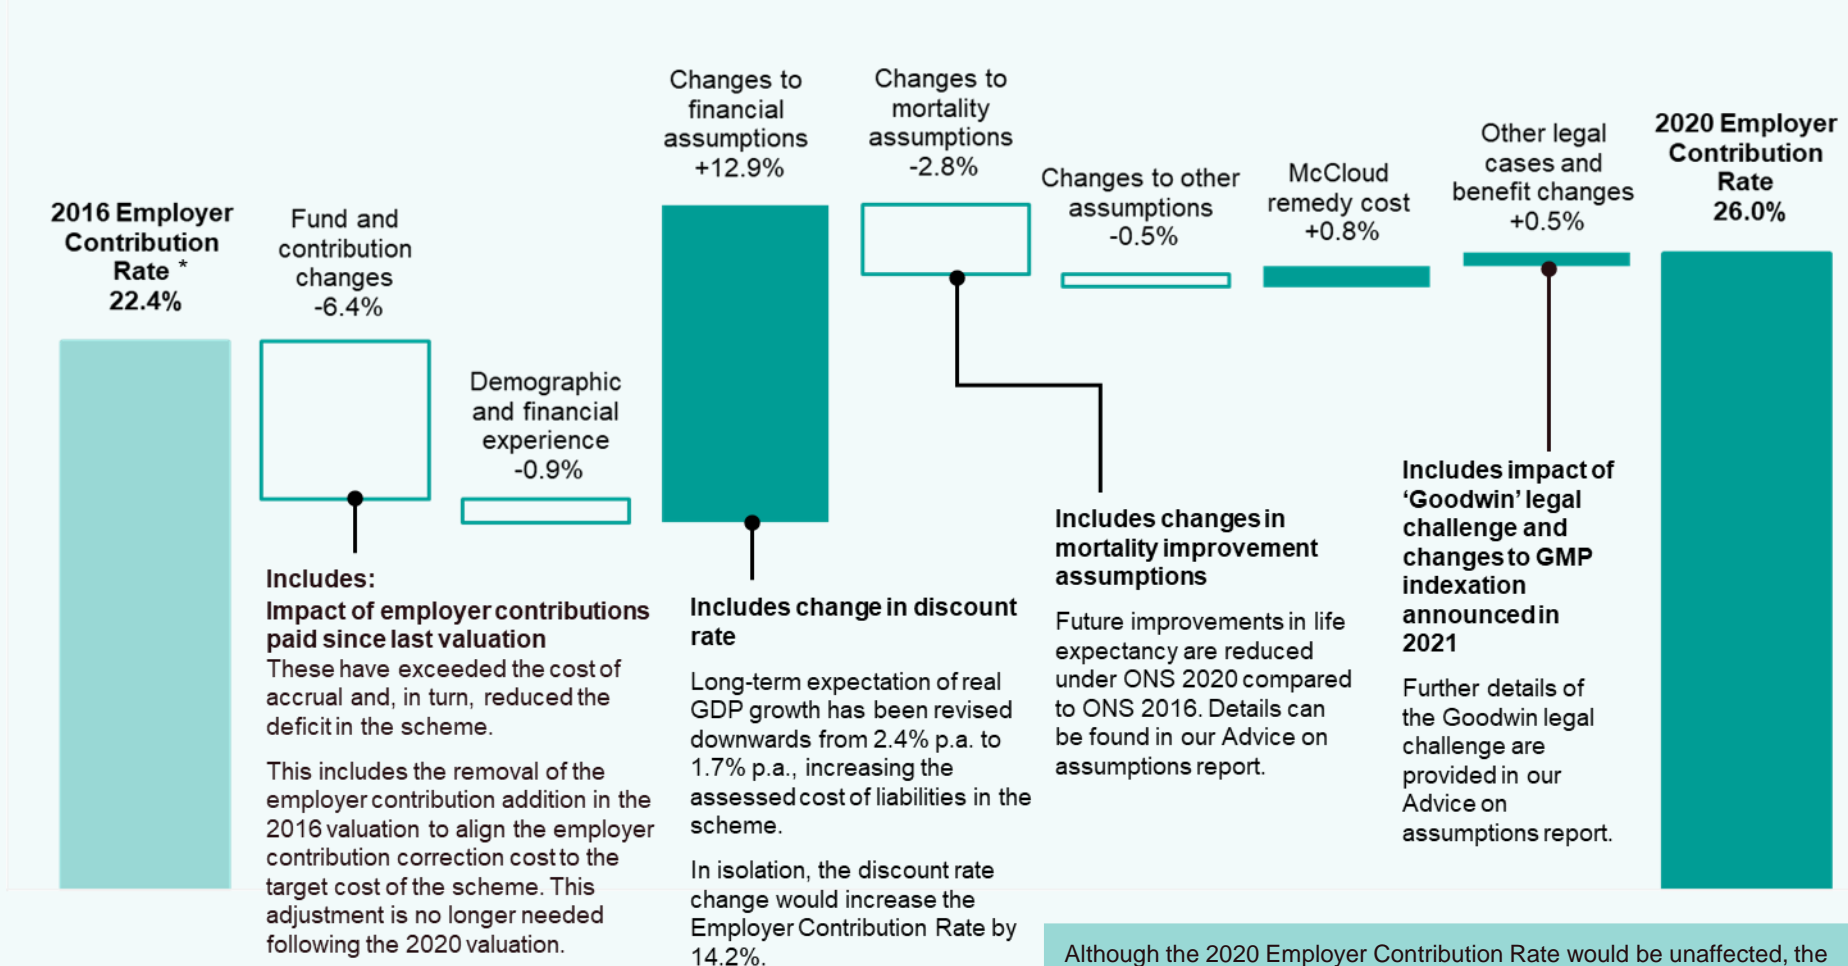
2016 Employer Contribution Rate * 22.4%

Fund and contribution changes -6.4%

Demographic and financial experience -0.9%

Changes to financial assumptions +12.9%

Changes to mortality assumptions -2.8%

Changes to other assumptions -0.5%

McCloud remedy cost +0.8%

Other legal cases and benefit changes +0.5%

2020 Employer Contribution Rate 26.0%

Includes:
Impact of employer contributions paid since last valuation
These have exceeded the cost of accrual and, in turn, reduced the deficit in the scheme.

This includes the removal of the employer contribution addition in the 2016 valuation to align the employer contribution correction cost to the target cost of the scheme. This adjustment is no longer needed following the 2020 valuation.

Includes change in discount rate

Long-term expectation of real GDP growth has been revised downwards from 2.4% p.a. to 1.7% p.a., increasing the assessed cost of liabilities in the scheme.

In isolation, the discount rate change would increase the Employer Contribution Rate by 14.2%.

Includes changes in mortality improvement assumptions

Future improvements in life expectancy are reduced under ONS 2020 compared to ONS 2016. Details can be found in our Advice on assumptions report.

Includes impact of 'Goodwin' legal challenge and changes to GMP indexation announced in 2021

Further details of the Goodwin legal challenge are provided in our Advice on assumptions report.

Although the 2020 Employer Contribution Rate would be unaffected, the